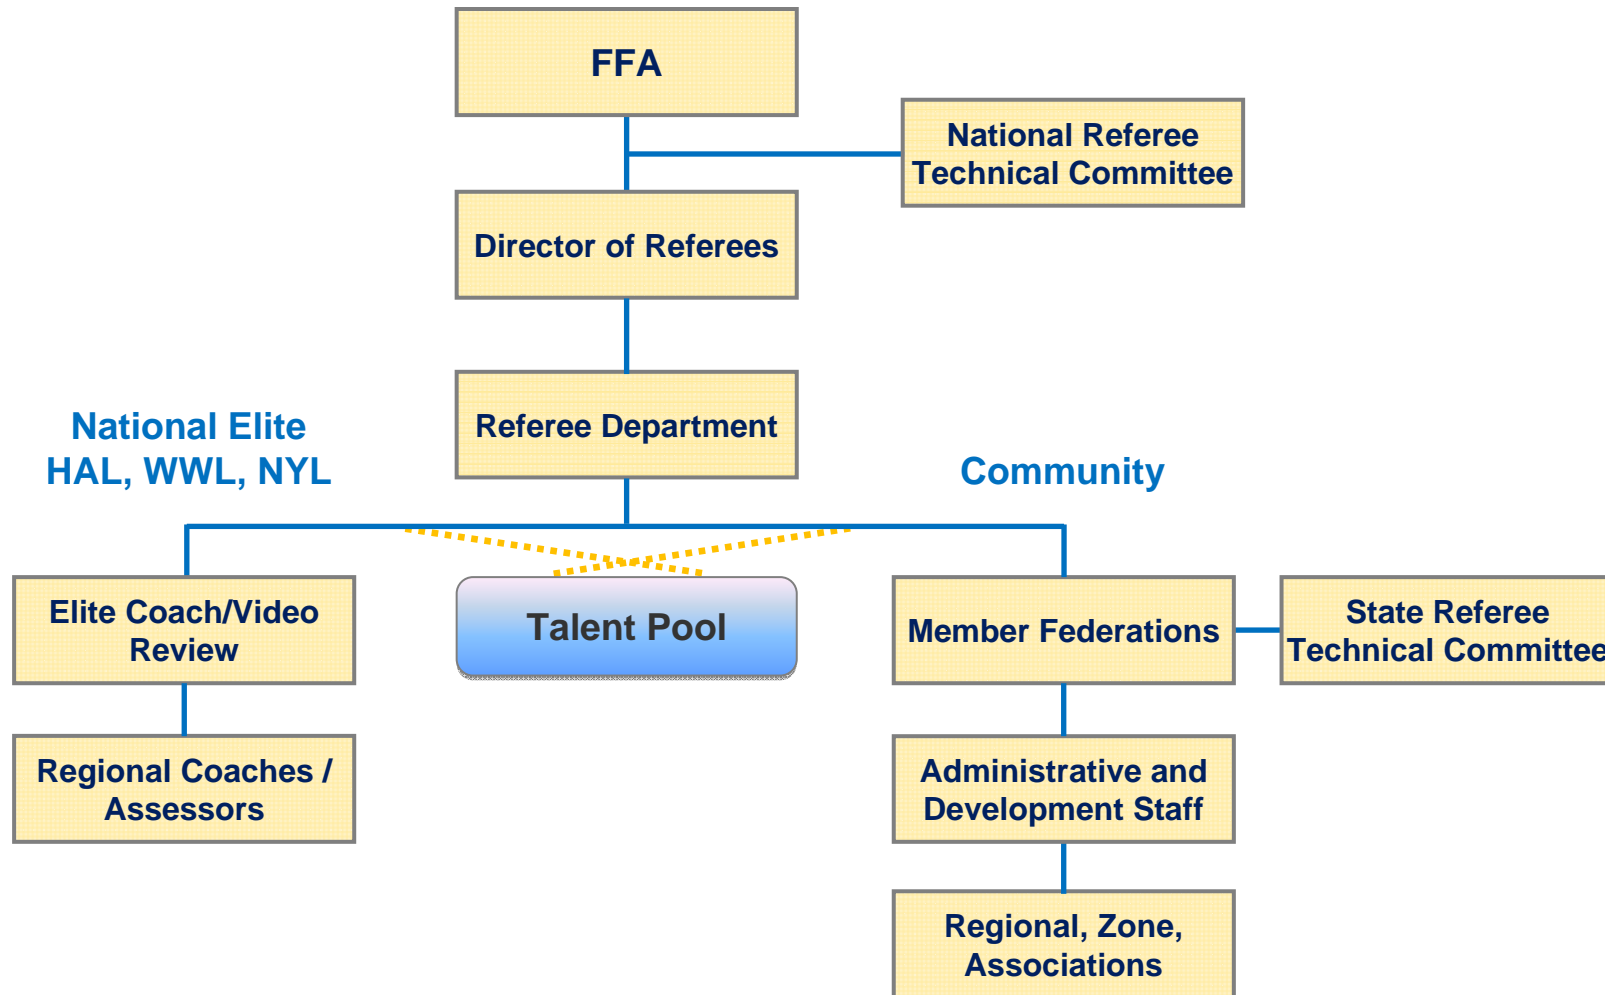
FFA

National Referee Technical Committee

Director of Referees

Referee Department

National Elite
HAL, WWL, NYL

Community

Elite Coach/Video Review

Talent Pool

Member Federations

State Referee Technical Committee

Regional Coaches / Assessors

Administrative and Development Staff

Regional, Zone, Associations